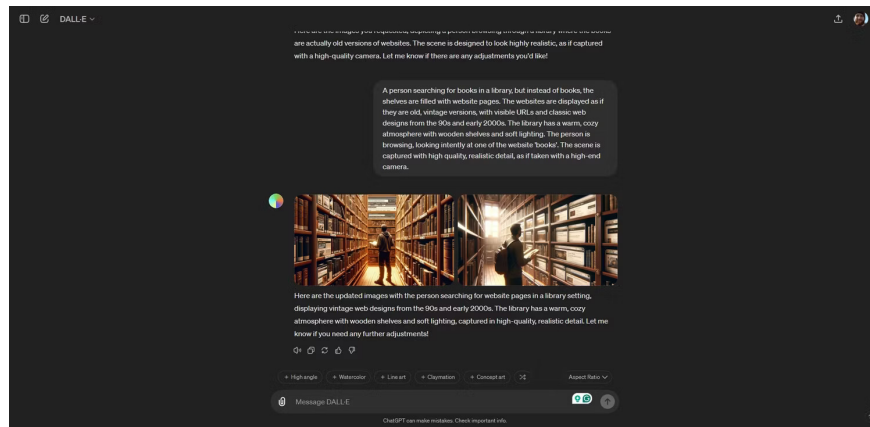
DALL·E

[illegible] are actually old versions of websites. The scene is designed to look highly realistic, as if captured with a high-quality camera. Let me know if there are any adjustments you'd like!

A person searching for books in a library, but instead of books, the shelves are filled with website pages. The websites are displayed as if they are old, vintage versions, with visible URLs and classic web designs from the 90s and early 2000s. The library has a warm, cozy atmosphere with wooden shelves and soft lighting. The person is browsing, looking intently at one of the website 'books'. The scene is captured with high quality, realistic detail, as if taken with a high-end camera.

Here are the updated images with the person searching for website pages in a library setting, displaying vintage web designs from the 90s and early 2000s. The library has a warm, cozy atmosphere with wooden shelves and soft lighting, captured in high-quality, realistic detail. Let me know if you need any further adjustments!

+ High angle + Watercolor + Line art + Claymation + Concept art

Aspect Ratio

Message DALL·E

ChatGPT can make mistakes. Check important info.